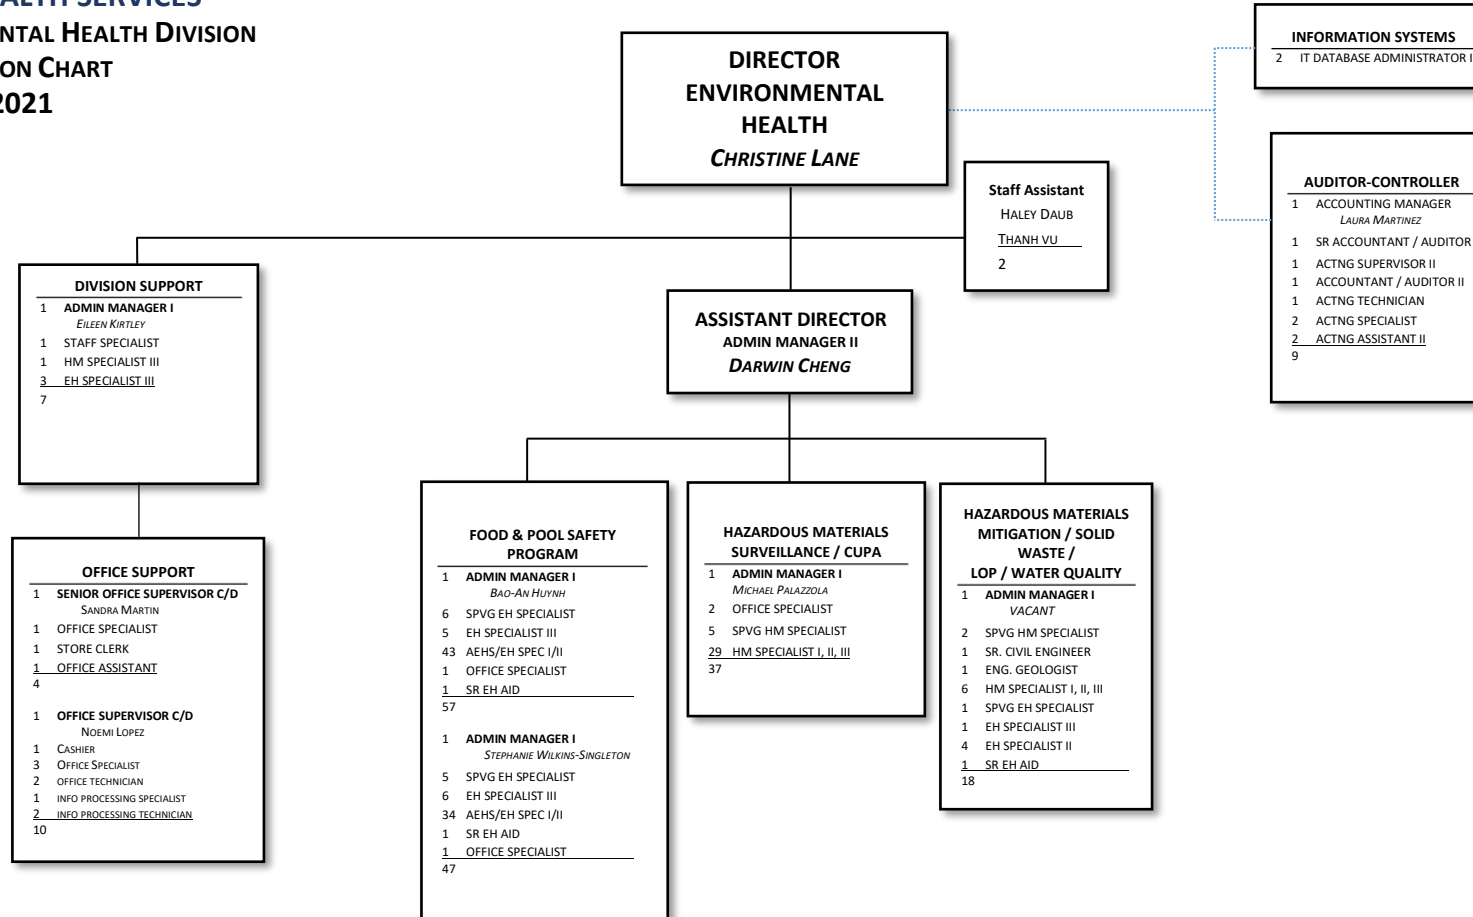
ALTH SERVICES
NTAL HEALTH DIVISION
ON CHART
2021

DIRECTOR
ENVIRONMENTAL
HEALTH
CHRISTINE LANE

INFORMATION SYSTEMS
2 IT DATABASE ADMINISTRATOR I

AUDITOR-CONTROLLER
1 ACCOUNTING MANAGER
LAURA MARTINEZ
1 SR ACCOUNTANT / AUDITOR
1 ACTNG SUPERVISOR II
1 ACCOUNTANT / AUDITOR II
1 ACTNG TECHNICIAN
2 ACTNG SPECIALIST
2 ACTNG ASSISTANT II
9

Staff Assistant
HALEY DAUB
THANH VU
2

DIVISION SUPPORT
1 ADMIN MANAGER I
EILEEN KIRTLEY
1 STAFF SPECIALIST
1 HM SPECIALIST III
3 EH SPECIALIST III
7

OFFICE SUPPORT
1 SENIOR OFFICE SUPERVISOR C/D
SANDRA MARTIN
1 OFFICE SPECIALIST
1 STORE CLERK
1 OFFICE ASSISTANT
4

1 OFFICE SUPERVISOR C/D
NOEMI LOPEZ
1 CASHIER
3 OFFICE SPECIALIST
2 OFFICE TECHNICIAN
1 INFO PROCESSING SPECIALIST
2 INFO PROCESSING TECHNICIAN
10

ASSISTANT DIRECTOR
ADMIN MANAGER II
DARWIN CHENG

FOOD & POOL SAFETY PROGRAM
1 ADMIN MANAGER I
BAO-AN HUYNH
6 SPVG EH SPECIALIST
5 EH SPECIALIST III
43 AEHS/EH SPEC I/II
1 OFFICE SPECIALIST
1 SR EH AID
57

1 ADMIN MANAGER I
STEPHANIE WILKINS-SINGLETON
5 SPVG EH SPECIALIST
6 EH SPECIALIST III
34 AEHS/EH SPEC I/II
1 SR EH AID
1 OFFICE SPECIALIST
47

HAZARDOUS MATERIALS SURVEILLANCE / CUPA
1 ADMIN MANAGER I
MICHAEL PALAZZOLA
2 OFFICE SPECIALIST
5 SPVG HM SPECIALIST
29 HM SPECIALIST I, II, III
37

HAZARDOUS MATERIALS MITIGATION / SOLID WASTE /
LOP / WATER QUALITY
1 ADMIN MANAGER I
VACANT
2 SPVG HM SPECIALIST
1 SR. CIVIL ENGINEER
1 ENG. GEOLOGIST
6 HM SPECIALIST I, II, III
1 SPVG EH SPECIALIST
1 EH SPECIALIST III
4 EH SPECIALIST II
1 SR EH AID
18